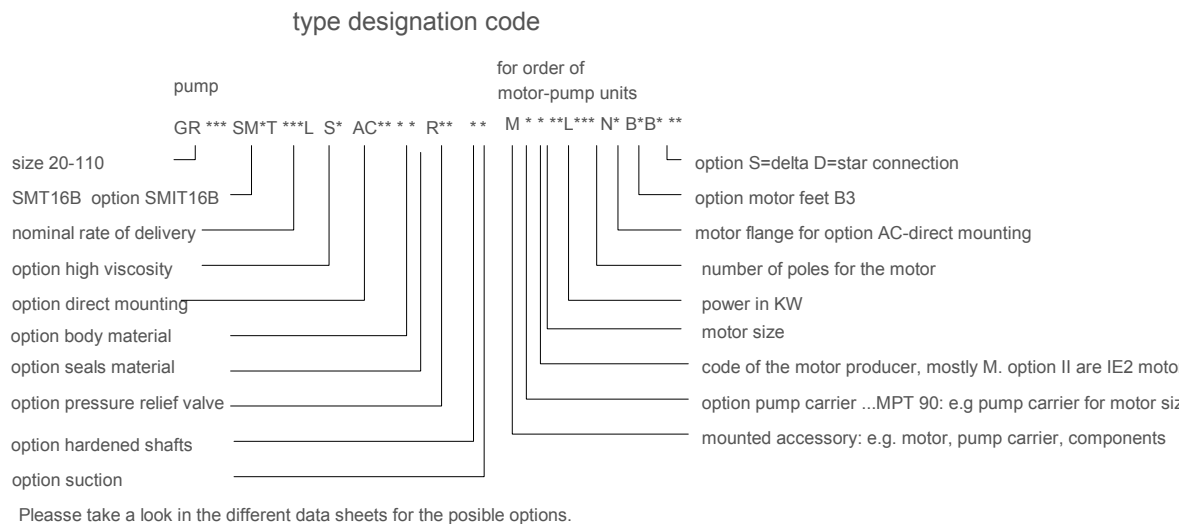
type designation code

pump

for order of motor-pump units

GR *** SM*T ***L S* AC** * * R** ** M * * **L*** N* B*B* **

size 20-110

SMT16B option SMIT16B

nominal rate of delivery

option high viscosity

option direct mounting

option body material

option seals material

option pressure relief valve

option hardened shafts

option suction

option S=delta D=star connection

option motor feet B3

motor flange for option AC-direct mounting

number of poles for the motor

power in KW

motor size

code of the motor producer, mostly M. option II are IE2 moto

option pump carrier ...MPT 90: e.g pump carrier for motor siz

mounted accessory: e.g. motor, pump carrier, components

Pleasse take a look in the different data sheets for the posible options.